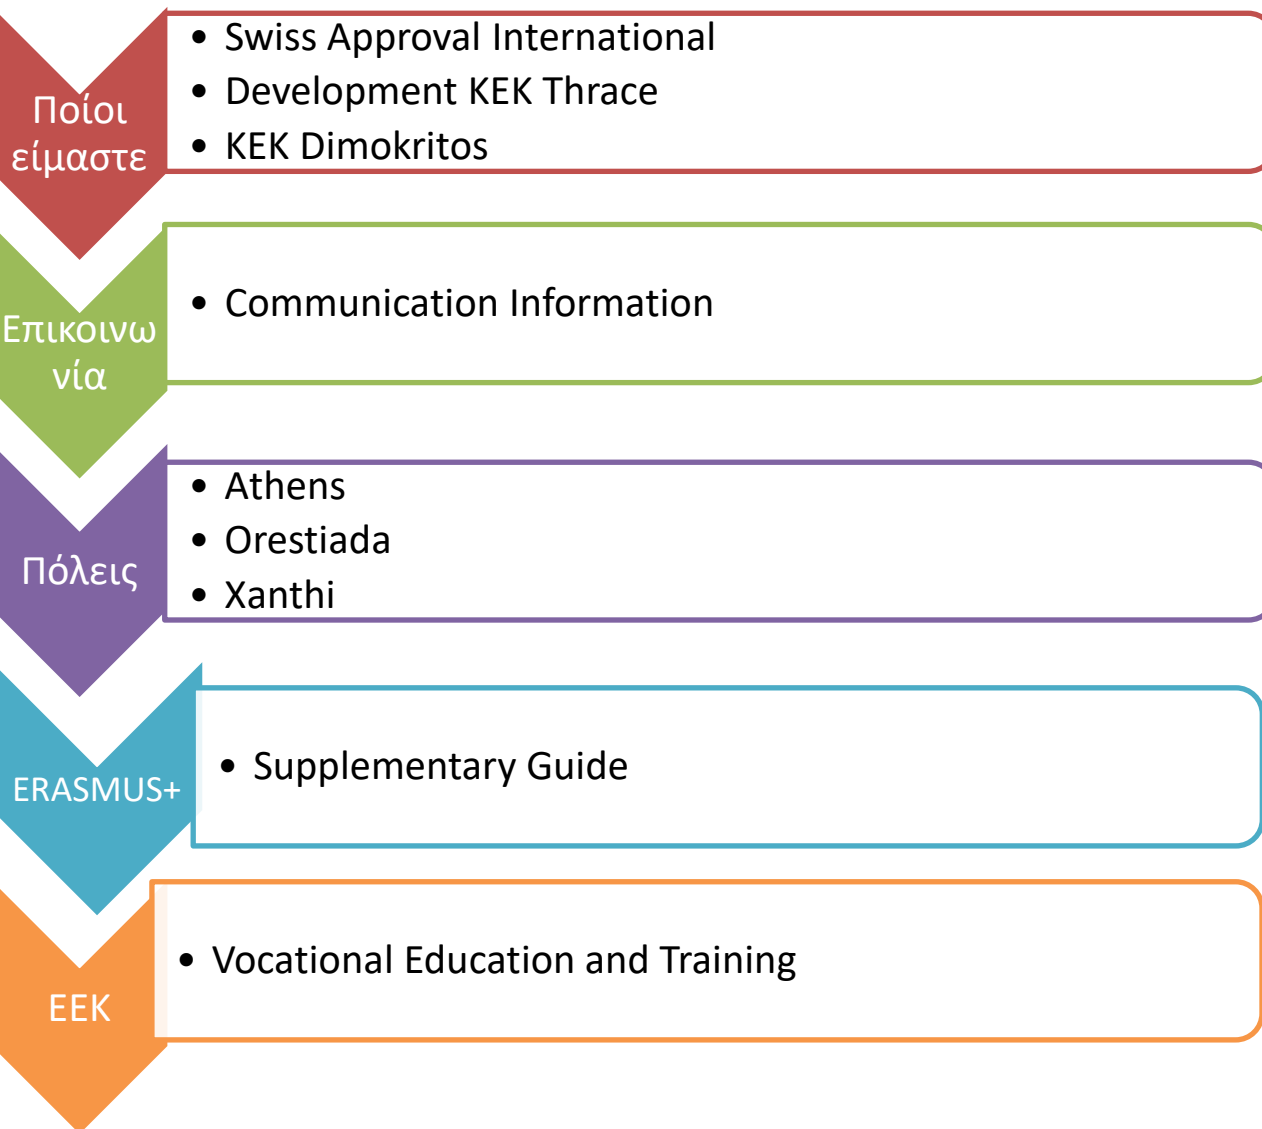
Ποίοι είμαστε

- Swiss Approval International
- Development KEK Thrace
- KEK Dimokritos

Επικοινωνία

- Communication Information

Πόλεις

- Athens
- Orestiada
- Xanthi

ERASMUS+

- Supplementary Guide

ΕΕΚ

- Vocational Education and Training